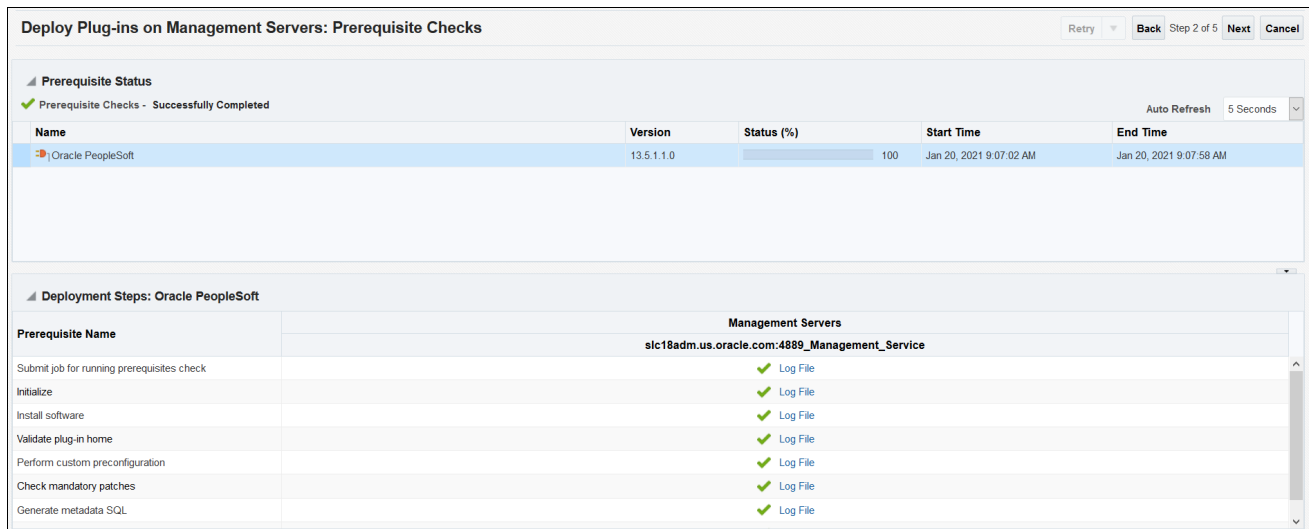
Deploy Plug-ins on Management Servers: Prerequisite Checks

Retry Back Step 2 of 5 Next Cancel

Prerequisite Status

Prerequisite Checks - Successfully Completed

Auto Refresh 5 Seconds

| Name | Version | Status (%) | Start Time | End Time |
|---|---|---|---|---|
| Oracle PeopleSoft | 13.5.1.1.0 | 100 | Jan 20, 2021 9:07:02 AM | Jan 20, 2021 9:07:58 AM |

Deployment Steps: Oracle PeopleSoft

| Prerequisite Name | Management Servers slc18adm.us.oracle.com:4889_Management_Service |
|---|---|
| Submit job for running prerequisites check | Log File |
| Initialize | Log File |
| Install software | Log File |
| Validate plug-in home | Log File |
| Perform custom preconfiguration | Log File |
| Check mandatory patches | Log File |
| Generate metadata SQL | Log File |